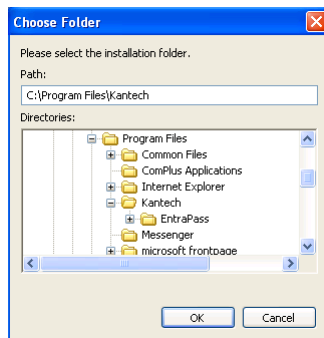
Choose Folder

Please select the installation folder.

Path:

C:\Program Files\Kantech

Directories:

Program Files
Common Files
ComPlus Applications
Internet Explorer
Kantech
EntraPass
Messenger
microsoft frontpage

OK

Cancel